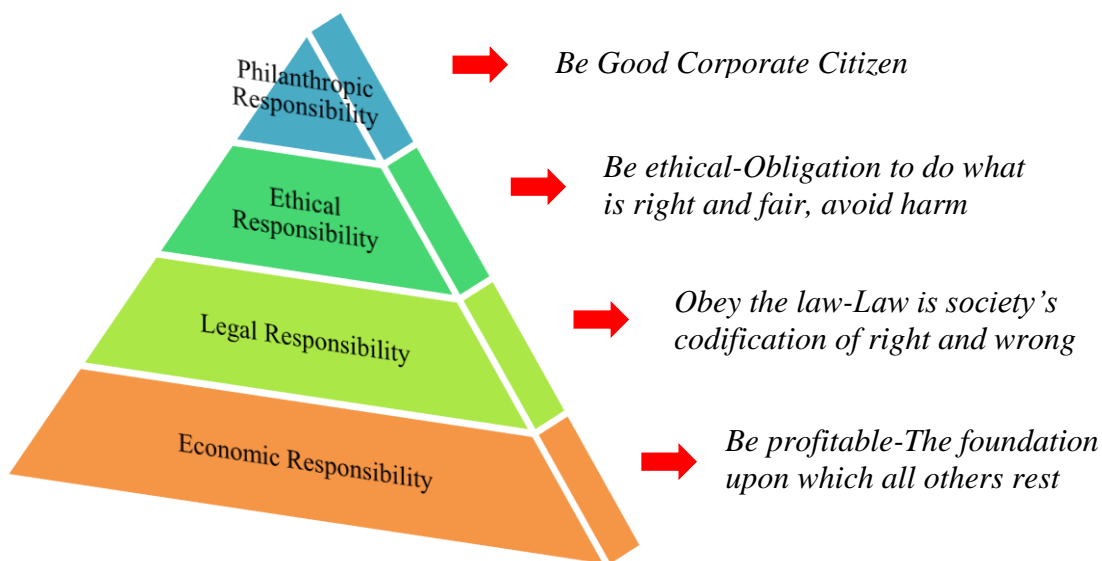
Philanthropic Responsibility

Be Good Corporate Citizen

Ethical Responsibility

Be ethical-Obligation to do what is right and fair, avoid harm

Legal Responsibility

Obey the law-Law is society's codification of right and wrong

Economic Responsibility

Be profitable-The foundation upon which all others rest